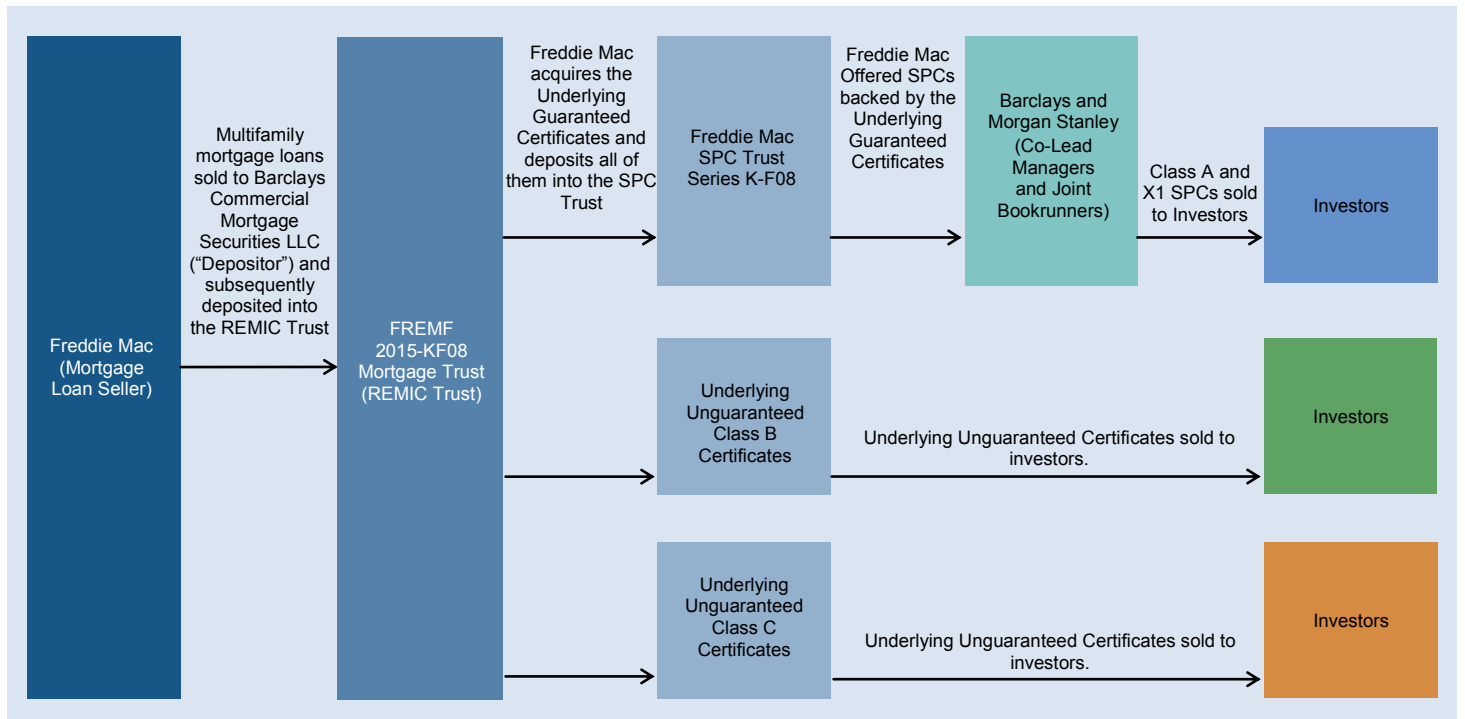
Freddie Mac (Mortgage Loan Seller)

Multifamily mortgage loans sold to Barclays Commercial Mortgage Securities LLC (“Depositor”) and subsequently deposited into the REMIC Trust

FREMF 2015-KF08 Mortgage Trust (REMIC Trust)

Freddie Mac acquires the Underlying Guaranteed Certificates and deposits all of them into the SPC Trust

Freddie Mac SPC Trust Series K-F08

Freddie Mac Offered SPCs backed by the Underlying Guaranteed Certificates

Barclays and Morgan Stanley (Co-Lead Managers and Joint Bookrunners)

Class A and X1 SPCs sold to Investors

Investors

Underlying Unguaranteed Class B Certificates

Underlying Unguaranteed Certificates sold to investors.

Investors

Underlying Unguaranteed Class C Certificates

Underlying Unguaranteed Certificates sold to investors.

Investors